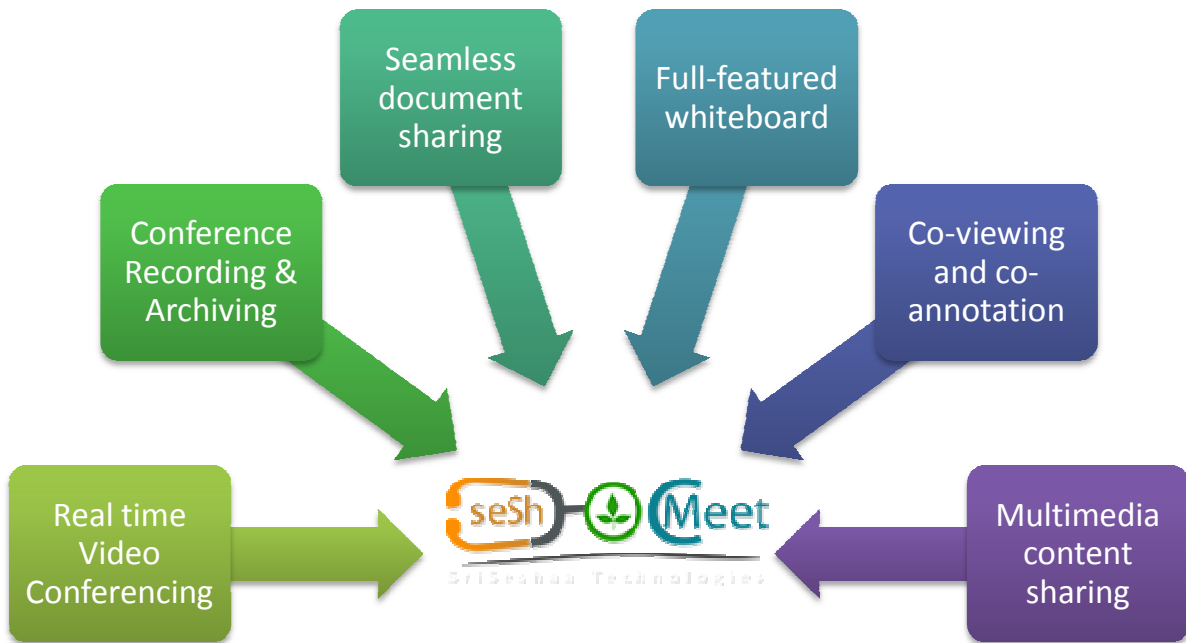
Seamless document sharing

Full-featured whiteboard

Conference Recording & Archiving

Co-viewing and co-annotation

Real time Video Conferencing

seSh Meet

SriSeshaa Technologies

Multimedia content sharing